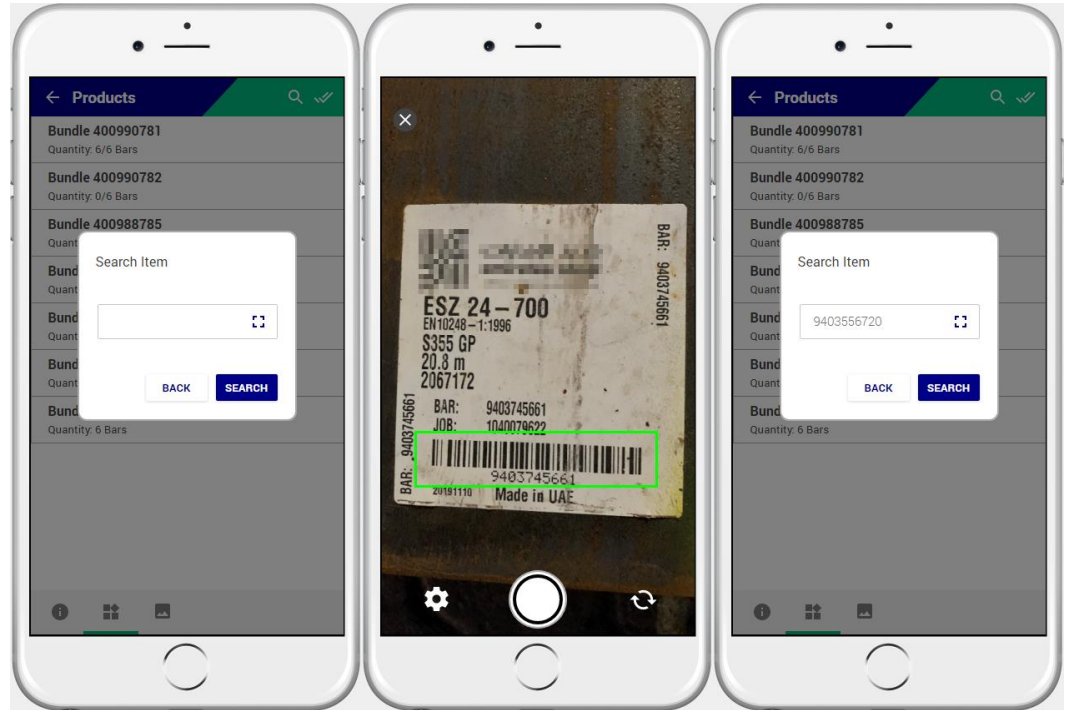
← Products

Bundle 400990781
Quantity: 6/6 Bars

Bundle 400990782
Quantity: 0/6 Bars

Bundle 400988785
Quant

Bund
Quant

Bund
Quant

Bund
Quant

Bund
Quantity: 6 Bars

Search Item

BACK SEARCH

BAR: 9403745661

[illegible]

ESZ 24 – 700
EN10248 – 1:1996
S355 GP
20.8 m
2067172
BAR: 9403745661
JOB: 1040079622

9403745661
20191110 Made in UAE

BAR: 9403745661

← Products

Bundle 400990781
Quantity: 6/6 Bars

Bundle 400990782
Quantity: 0/6 Bars

Bundle 400988785
Quant

Bund
Quant

Bund
Quant

Bund
Quant

Bund
Quantity: 6 Bars

Search Item

9403556720

BACK SEARCH